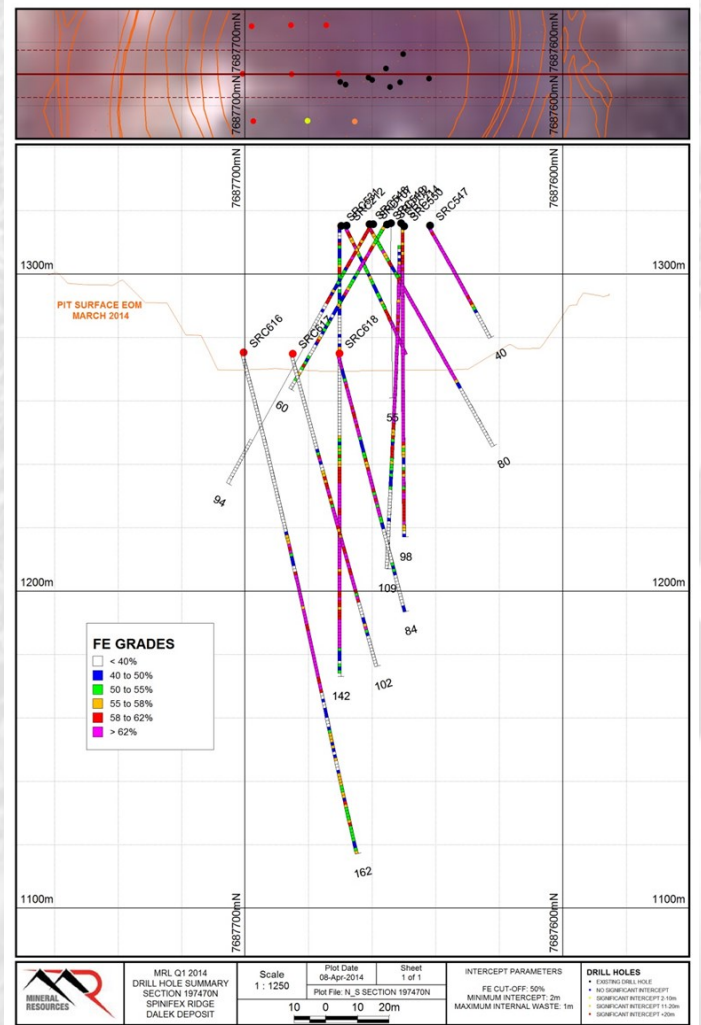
7687700mN
7687600mN
7687700mN
7687600mN

7687700mN
7687600mN

SRC621
SRC612
SRC610
SRC619
SRC620
SRC550
SRC547

1300m
1300m

PIT SURFACE EOM
MARCH 2014

SRC616
SRC617
SRC618

40
60
55
80
94
98
109
84
102
142
162

1200m
1200m

FE GRADES
< 40%
40 to 50%
50 to 55%
55 to 58%
58 to 62%
> 62%

1100m
1100m
7687700mN
7687600mN

MINERAL RESOURCES

MRL Q1 2014
DRILL HOLE SUMMARY
SECTION 197470N
SPINIFEX RIDGE
DALEK DEPOSIT

Scale
1 : 1250

Plot Date
08-Apr-2014

Sheet
1 of 1

Plot File: N_S SECTION 197470N

10 0 10 20m

INTERCEPT PARAMETERS
FE CUT-OFF: 50%
MINIMUM INTERCEPT: 2m
MAXIMUM INTERNAL WASTE: 1m

DRILL HOLES
EXISTING DRILL HOLE
NO SIGNIFICANT INTERCEPT
SIGNIFICANT INTERCEPT 2-10m
SIGNIFICANT INTERCEPT 11-20m
SIGNIFICANT INTERCEPT +20m